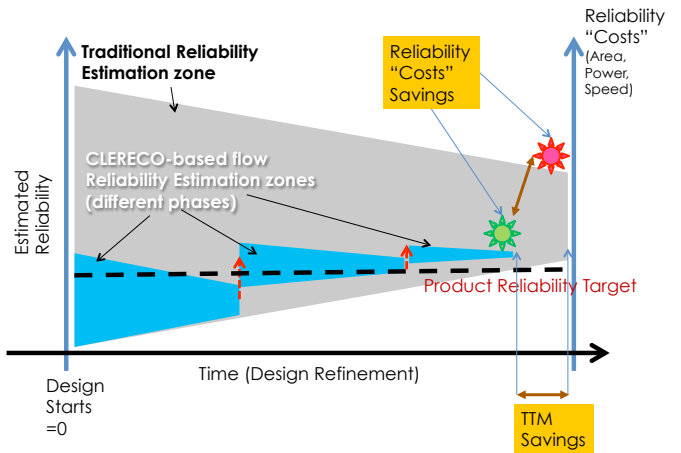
Traditional Reliability Estimation zone

Reliability "Costs" Savings

Reliability "Costs" (Area, Power, Speed)

CLERECO-based flow Reliability Estimation zones (different phases)

Estimated Reliability

Product Reliability Target

Design Starts =0

Time (Design Refinement)

TTM Savings